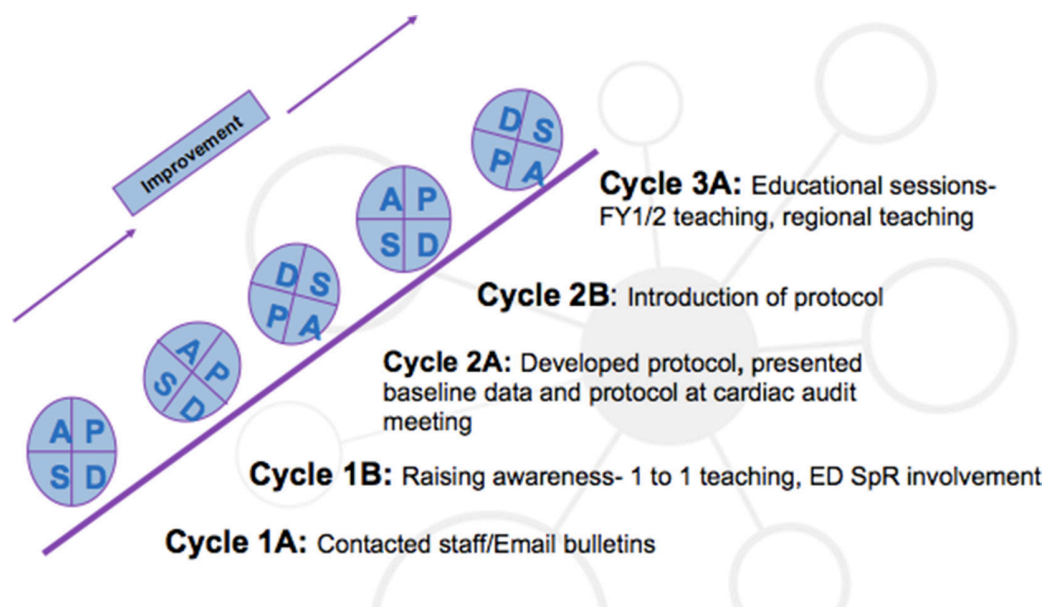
Improvement

D S
P A

A P
S D

D S
P A

A P
S D

A P
S D

Cycle 3A: Educational sessions- FY1/2 teaching, regional teaching

Cycle 2B: Introduction of protocol

Cycle 2A: Developed protocol, presented baseline data and protocol at cardiac audit meeting

Cycle 1B: Raising awareness- 1 to 1 teaching, ED SpR involvement

Cycle 1A: Contacted staff/Email bulletins